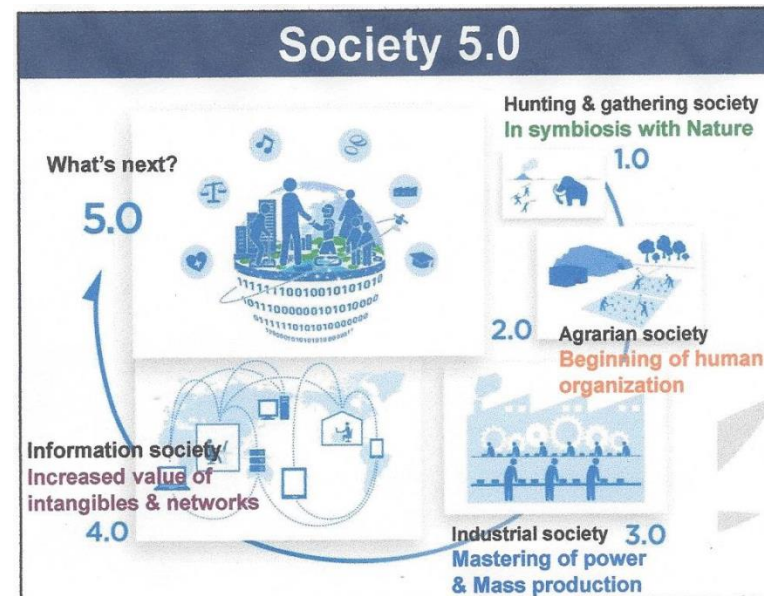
Society 5.0

Hunting & gathering society
In symbiosis with Nature
1.0

What's next?
5.0

1111110010010101010
1011000000101010000
0111110101010000000

2.0
Agrarian society
Beginning of human organization

Information society
Increased value of intangibles & networks
4.0

Industrial society 3.0
Mastering of power & Mass production